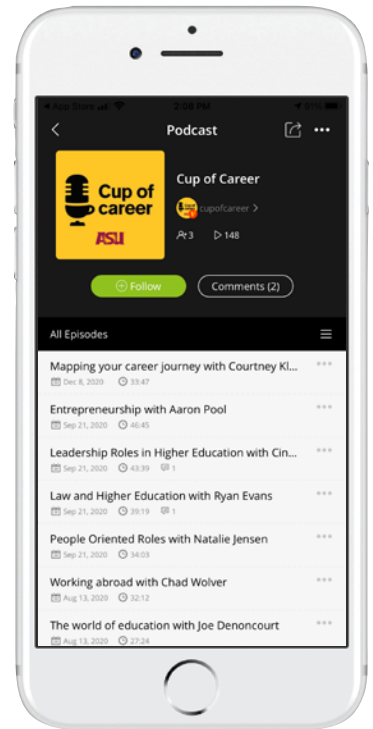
App Store 2:08 PM 81%

Podcast

Cup of career
ASU

Cup of Career
cupofcareer >
3 148

Follow
Comments (2)

All Episodes

Mapping your career journey with Courtney Kl...
Dec 8, 2020 33:47

Entrepreneurship with Aaron Pool
Sep 21, 2020 46:45

Leadership Roles in Higher Education with Cin...
Sep 21, 2020 43:39 1

Law and Higher Education with Ryan Evans
Sep 21, 2020 39:19 1

People Oriented Roles with Natalie Jensen
Sep 21, 2020 34:03

Working abroad with Chad Wolver
Aug 13, 2020 32:12

The world of education with Joe Denoncourt
Aug 13, 2020 27:24